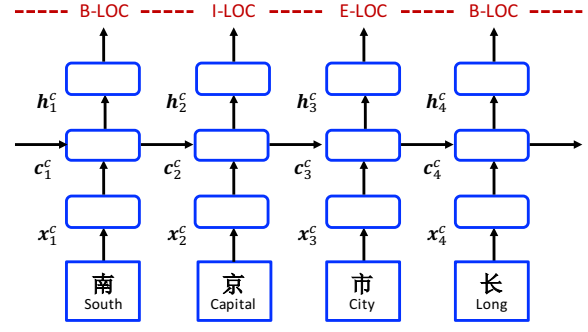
B-LOC I-LOC E-LOC B-LOC

$\boldsymbol{h}_1^c$ $\boldsymbol{h}_2^c$ $\boldsymbol{h}_3^c$ $\boldsymbol{h}_4^c$

$\boldsymbol{c}_1^c$ $\boldsymbol{c}_2^c$ $\boldsymbol{c}_3^c$ $\boldsymbol{c}_4^c$

$\boldsymbol{x}_1^c$ $\boldsymbol{x}_2^c$ $\boldsymbol{x}_3^c$ $\boldsymbol{x}_4^c$

南
South

京
Capital

市
City

长
Long